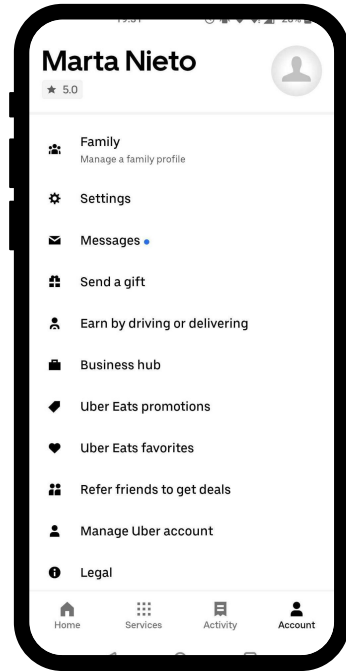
Marta Nieto
★ 5.0

Family
Manage a family profile

Settings

Messages •

Send a gift

Earn by driving or delivering

Business hub

Uber Eats promotions

Uber Eats favorites

Refer friends to get deals

Manage Uber account

Legal

Home
Services
Activity
Account